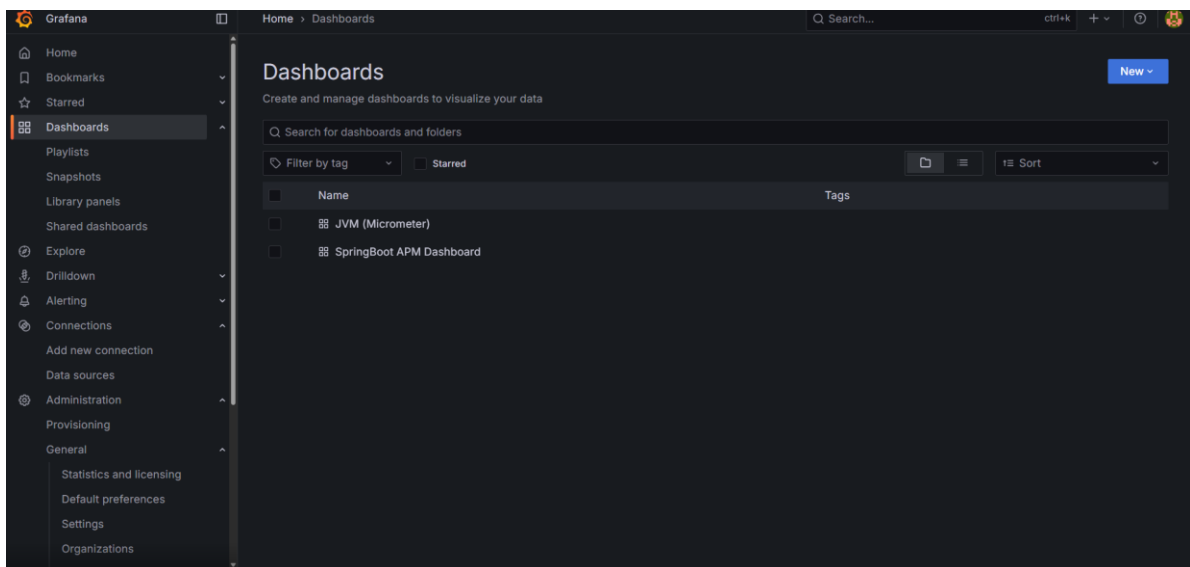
Grafana

Home › Dashboards

Search...

ctrl+k

Home
Bookmarks
Starred
Dashboards
Playlists
Snapshots
Library panels
Shared dashboards
Explore
Drilldown
Alerting
Connections
Add new connection
Data sources
Administration
Provisioning
General
Statistics and licensing
Default preferences
Settings
Organizations

Dashboards

Create and manage dashboards to visualize your data

New

Search for dashboards and folders

Filter by tag

Starred

Sort

| | Name | Tags |
|---|---|---|
| | JVM (Micrometer) | |
| | SpringBoot APM Dashboard | |